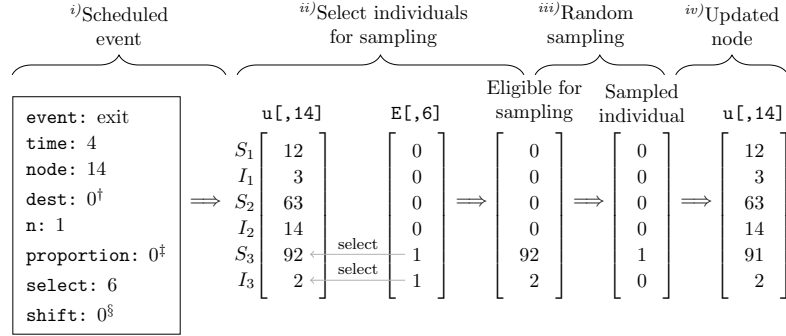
$^{i)}$Scheduled event

$^{ii)}$Select individuals for sampling

$^{iii)}$Random sampling

$^{iv)}$Updated node

event: exit
time: 4
node: 14
dest: $0^{\dagger}$
n: 1
proportion: $0^{\ddagger}$
select: 6
shift: $0^{\S}$

$\Longrightarrow$

u[,14]

$\begin{matrix} S_1 \\ I_1 \\ S_2 \\ I_2 \\ S_3 \\ I_3 \end{matrix} \begin{bmatrix} 12 \\ 3 \\ 63 \\ 14 \\ 92 \\ 2 \end{bmatrix}$

E[,6]

$\begin{bmatrix} 0 \\ 0 \\ 0 \\ 0 \\ 1 \\ 1 \end{bmatrix}$

select
select

$\Longrightarrow$

Eligible for sampling

$\begin{bmatrix} 0 \\ 0 \\ 0 \\ 0 \\ 92 \\ 2 \end{bmatrix}$

$\Longrightarrow$

Sampled individual

$\begin{bmatrix} 0 \\ 0 \\ 0 \\ 0 \\ 1 \\ 0 \end{bmatrix}$

$\Longrightarrow$

u[,14]

$\begin{bmatrix} 12 \\ 3 \\ 63 \\ 14 \\ 91 \\ 2 \end{bmatrix}$